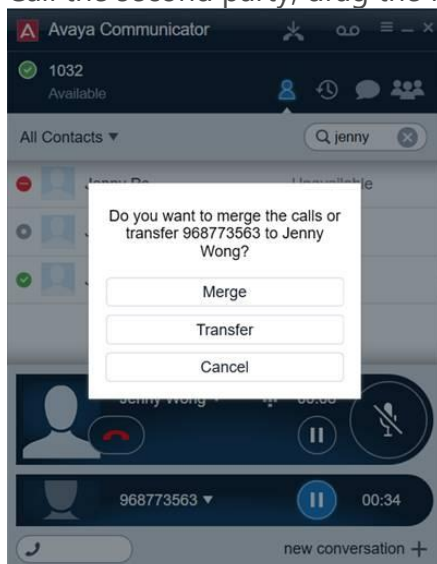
Call the second party, drag the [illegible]

Avaya Communicator

1032
Available

All Contacts ▼

jenny

Jenny Po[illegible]
Unavailable

J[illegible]

J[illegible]

Do you want to merge the calls or transfer 968773563 to Jenny Wong?

Merge

Transfer

Cancel

Jenny Wong ▼

00:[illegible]

968773563 ▼

00:34

new conversation +